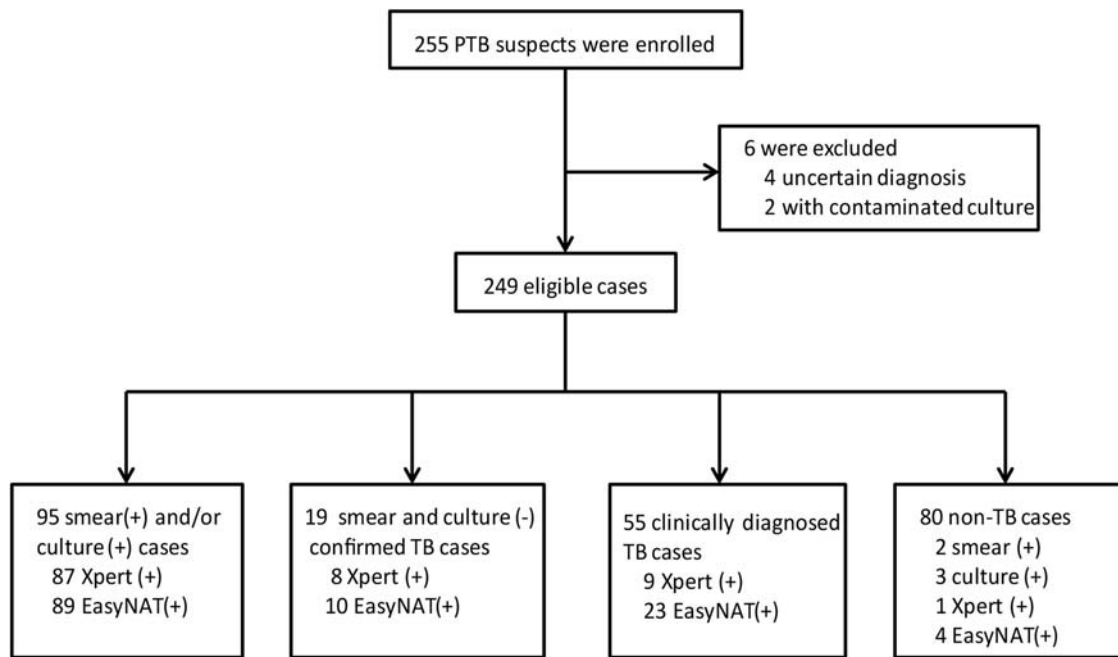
255 PTB suspects were enrolled

6 were excluded
4 uncertain diagnosis
2 with contaminated culture

249 eligible cases

95 smear(+) and/or culture (+) cases
87 Xpert (+)
89 EasyNAT(+)

19 smear and culture (-) confirmed TB cases
8 Xpert (+)
10 EasyNAT(+)

55 clinically diagnosed TB cases
9 Xpert (+)
23 EasyNAT(+)

80 non-TB cases
2 smear (+)
3 culture (+)
1 Xpert (+)
4 EasyNAT(+)